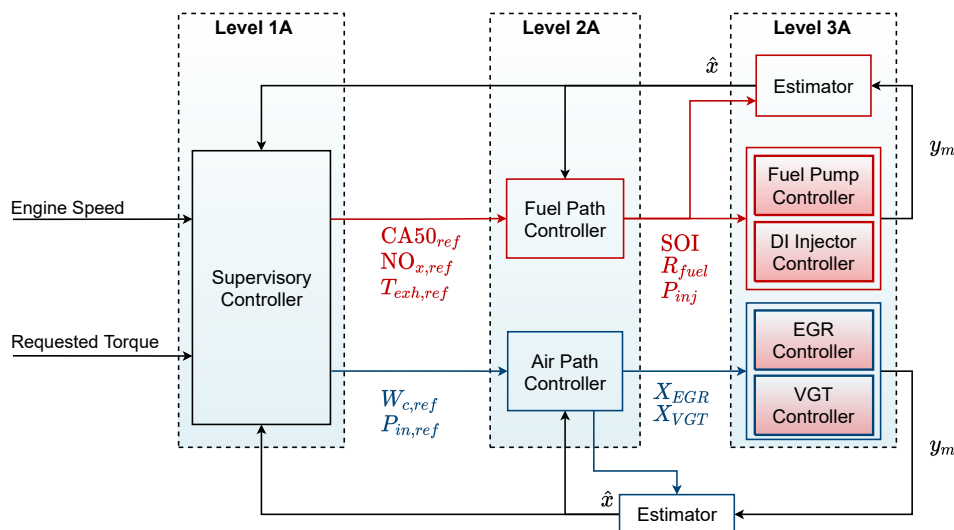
Level 1A

Level 2A

Level 3A

$\hat{x}$

Estimator

$y_m$

Fuel Pump Controller

Engine Speed

Fuel Path Controller

DI Injector Controller

$\mathrm{CA50}_{ref}$
$\mathrm{NO}_{x,ref}$
$T_{exh,ref}$

SOI
$R_{fuel}$
$P_{inj}$

Supervisory Controller

EGR Controller

Requested Torque

Air Path Controller

$X_{EGR}$
$X_{VGT}$

VGT Controller

$W_{c,ref}$
$P_{in,ref}$

$y_m$

$\hat{x}$

Estimator